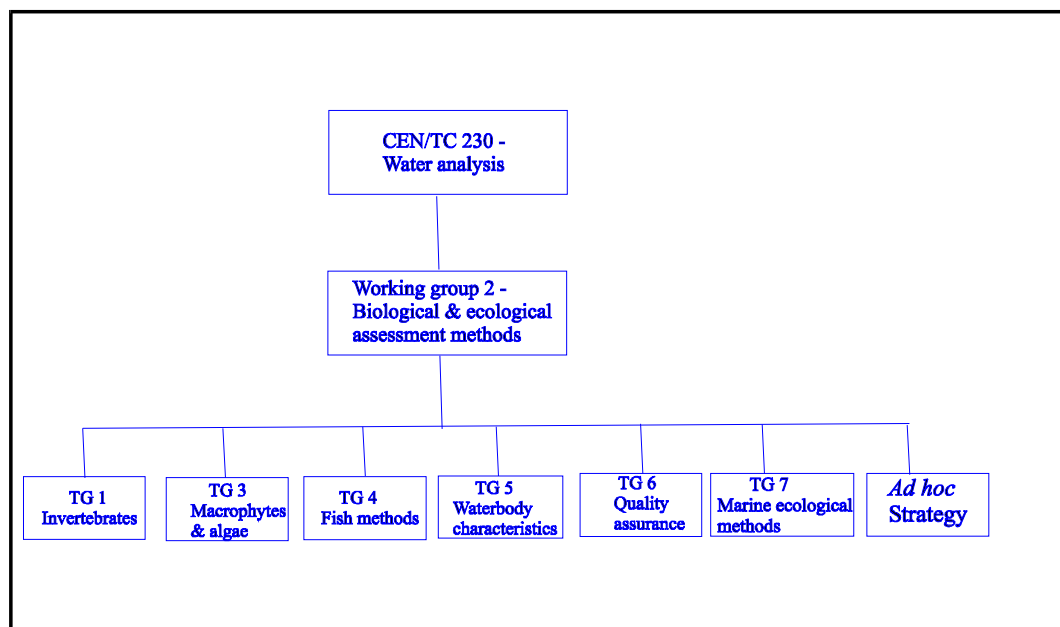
CEN/TC 230 - Water analysis

Working group 2 - Biological & ecological assessment methods

TG 1 Invertebrates

TG 3 Macrophytes & algae

TG 4 Fish methods

TG 5 Waterbody characteristics

TG 6 Quality assurance

TG 7 Marine ecological methods

*Ad hoc* Strategy